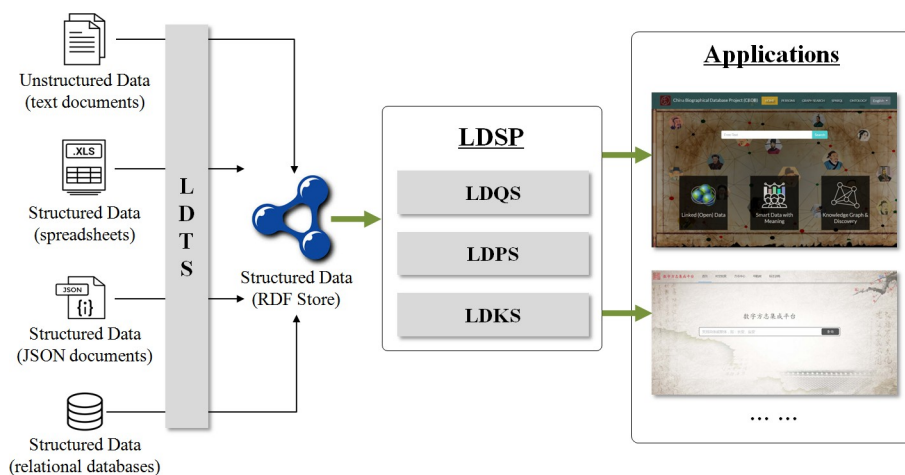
Unstructured Data
(text documents)

.XLS

Structured Data
(spreadsheets)

JSON
{i}

Structured Data
(JSON documents)

Structured Data
(relational databases)

L
D
T
S

Structured Data
(RDF Store)

LDSP

LDQS

LDPS

LDKS

Applications

China Biographical Database Project (CBDB)

Linked (Open) Data

Smart Data with Meaning

Knowledge Graph & Discovery

数字方志集成平台

… …